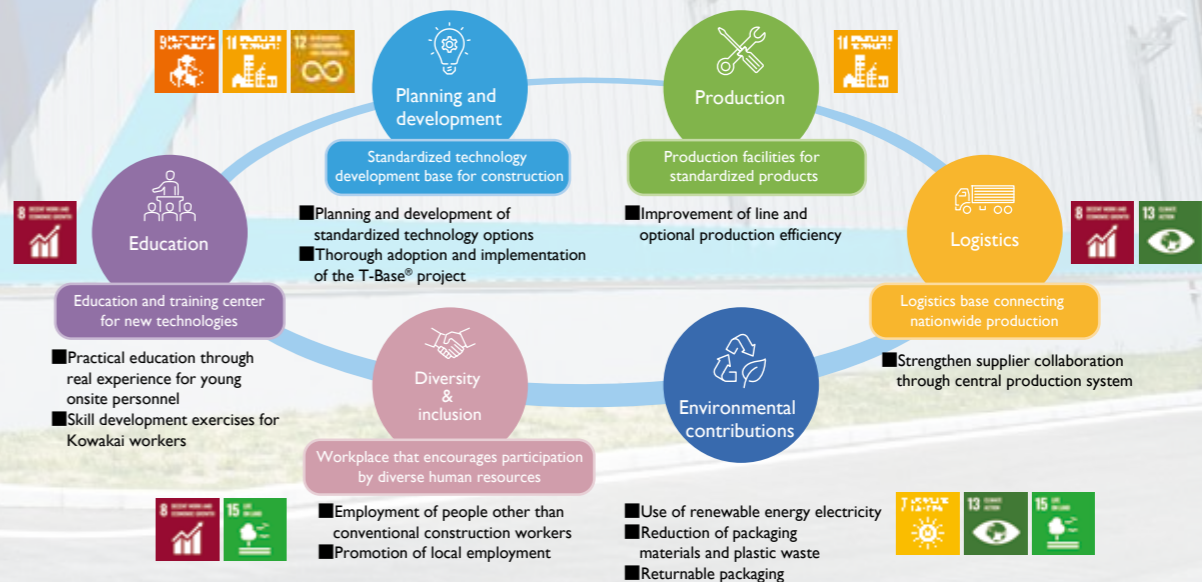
Planning and development

Standardized technology development base for construction

■Planning and development of standardized technology options
■Thorough adoption and implementation of the T-Base® project

Production

Production facilities for standardized products

■Improvement of line and optional production efficiency

Education

Education and training center for new technologies

■Practical education through real experience for young onsite personnel
■Skill development exercises for Kowakai workers

Logistics

Logistics base connecting nationwide production

■Strengthen supplier collaboration through central production system

Diversity & inclusion

Workplace that encourages participation by diverse human resources

■Employment of people other than conventional construction workers
■Promotion of local employment

Environmental contributions

■Use of renewable energy electricity
■Reduction of packaging materials and plastic waste
■Returnable packaging

8 DECENT WORK AND ECONOMIC GROWTH
9 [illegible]
11 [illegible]
12 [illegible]
13 CLIMATE ACTION
15 LIFE ON LAND
7 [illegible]